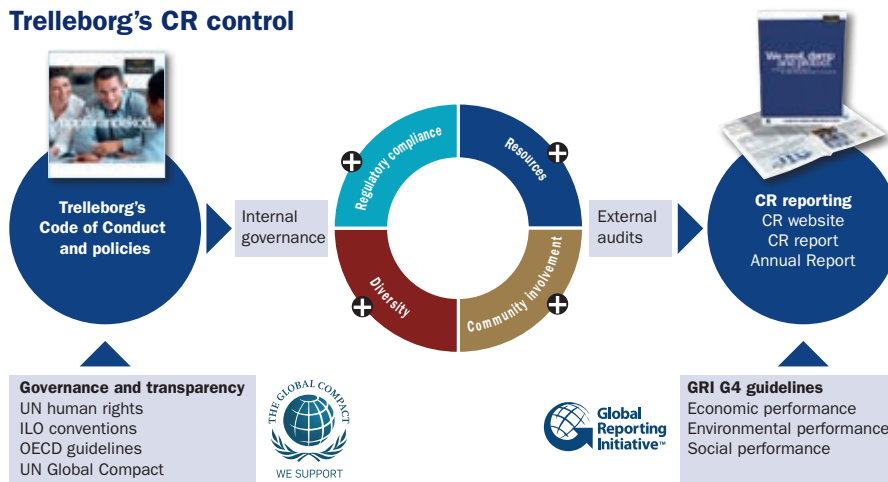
Trelleborg's CR control

Trelleborg's Code of Conduct and policies

Internal governance

Regulatory compliance

Resources

Diversity

Community involvement

External audits

We seal, damp and protect

CR reporting
CR website
CR report
Annual Report

Governance and transparency
UN human rights
ILO conventions
OECD guidelines
UN Global Compact

THE GLOBAL COMPACT
WE SUPPORT

Global Reporting Initiative™

GRI G4 guidelines
Economic performance
Environmental performance
Social performance